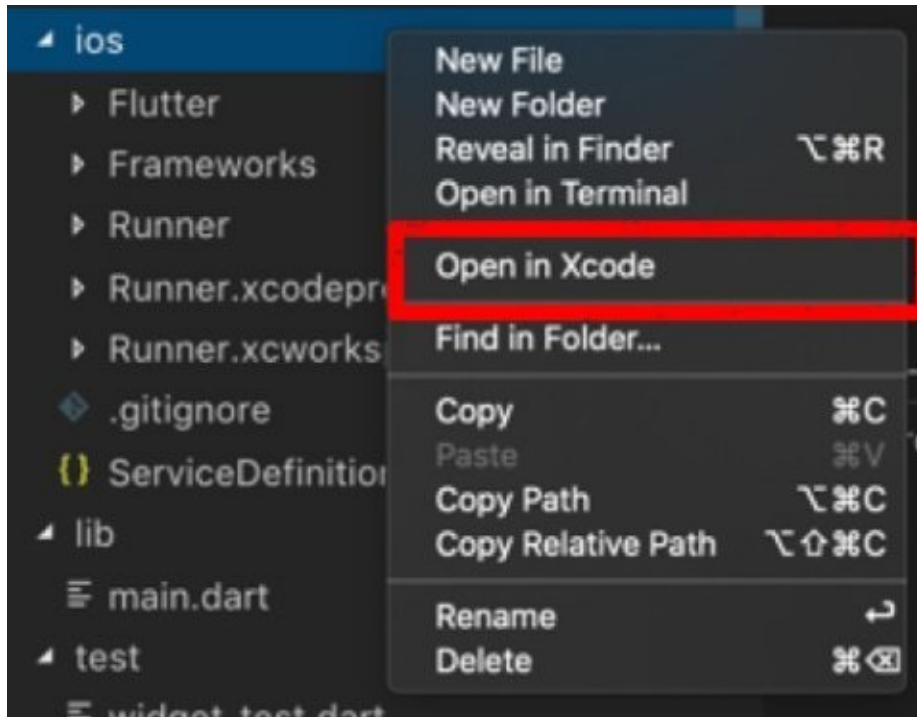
ios
Flutter
Frameworks
Runner
Runner.xcodepr
Runner.xcworks
.gitignore
{} ServiceDefinitio
lib
main.dart
test
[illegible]

New File
New Folder
Reveal in Finder ⌥⌘R
Open in Terminal
Open in Xcode
Find in Folder...
Copy ⌘C
Paste ⌘V
Copy Path ⌥⌘C
Copy Relative Path ⌥⇧⌘C
Rename ↩
Delete ⌘⌫